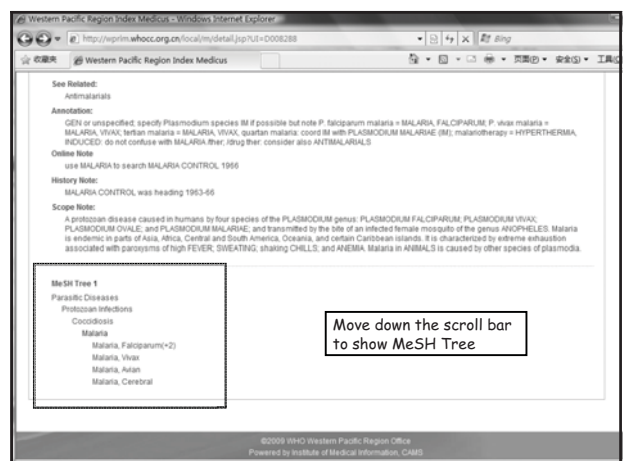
Western Pacific Region Index Medicus - Windows Internet Explorer

http://wprim.whocc.org.cn/local/m/detail.jsp?UI=D008288

Bing

收藏夹 | Western Pacific Region Index Medicus

页面(P) ▾ 安全(S) ▾ 工具(

See Related:
Antimalarials

Annotation:
GEN or unspecified; specify Plasmodium species IM if possible but note P. falciparum malaria = MALARIA, FALCIPARUM; P. vivax malaria = MALARIA, VIVAX; tertian malaria = MALARIA, VIVAX; quartan malaria: coord IM with PLASMODIUM MALARIAE (IM); malariotherapy = HYPERTHERMIA, INDUCED: do not confuse with MALARIA /ther; /drug ther: consider also ANTIMALARIALS

Online Note
use MALARIA to search MALARIA CONTROL 1966

History Note:
MALARIA CONTROL was heading 1963-66

Scope Note:
A protozoan disease caused in humans by four species of the PLASMODIUM genus: PLASMODIUM FALCIPARUM; PLASMODIUM VIVAX; PLASMODIUM OVALE; and PLASMODIUM MALARIAE; and transmitted by the bite of an infected female mosquito of the genus ANOPHELES. Malaria is endemic in parts of Asia, Africa, Central and South America, Oceania, and certain Caribbean islands. It is characterized by extreme exhaustion associated with paroxysms of high FEVER; SWEATING; shaking CHILLS; and ANEMIA. Malaria in ANIMALS is caused by other species of plasmodia.

MeSH Tree 1
Parasitic Diseases
Protozoan Infections
Coccidiosis
Malaria
Malaria, Falciparum(+2)
Malaria, Vivax
Malaria, Avian
Malaria, Cerebral

Move down the scroll bar to show MeSH Tree

©2008 WHO Western Pacific Region Office
Powered by Institute of Medical Information, CAMS